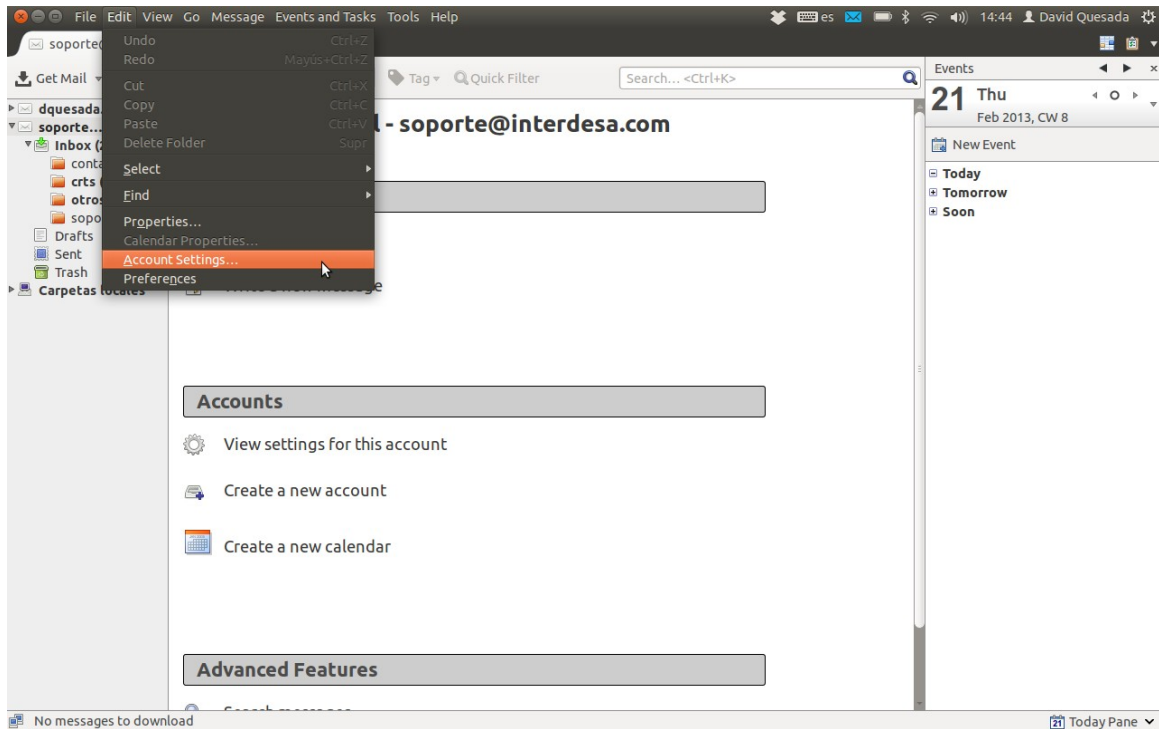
File Edit View Go Message Events and Tasks Tools Help

es 14:44 David Quesada

soporte

Get Mail

Undo Ctrl+Z
Redo Mayús+Ctrl+Z
Cut Ctrl+X
Copy Ctrl+C
Paste Ctrl+V
Delete Folder Supr
Select
Find
Properties...
Calendar Properties...
Account Settings...
Preferences

Tag Quick Filter Search... <Ctrl+K>

dquesada
soporte...
Inbox (2
conta
crts
otros
sopo
Drafts
Sent
Trash
Carpetas locales

l - soporte@interdesa.com

Accounts

View settings for this account

Create a new account

Create a new calendar

Advanced Features

Events
21 Thu
Feb 2013, CW 8
New Event
Today
Tomorrow
Soon

No messages to download

Today Pane